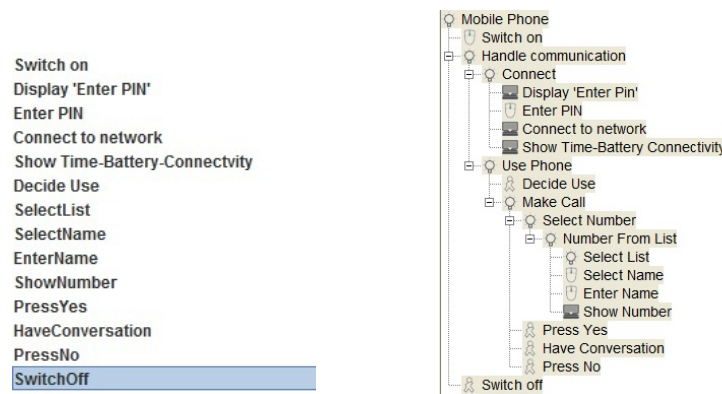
Switch on
Display 'Enter PIN'
Enter PIN
Connect to network
Show Time-Battery-Connectvity
Decide Use
SelectList
SelectName
EnterName
ShowNumber
PressYes
HaveConversation
PressNo
SwitchOff

Mobile Phone
Switch on
Handle communication
Connect
Display 'Enter Pin'
Enter PIN
Connect to network
Show Time-Battery Connectivity
Use Phone
Decide Use
Make Call
Select Number
Number From List
Select List
Select Name
Enter Name
Show Number
Press Yes
Have Conversation
Press No
Switch off